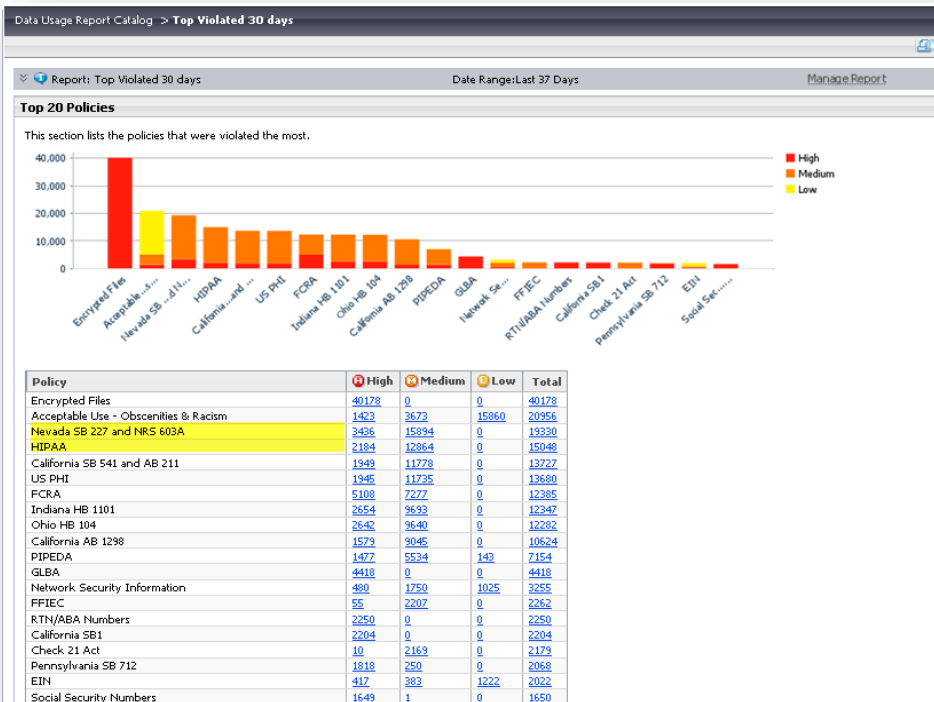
Data Usage Report Catalog > Top Violated 30 days

Report: Top Violated 30 days

Date Range:Last 37 Days

Manage Report

Top 20 Policies

This section lists the policies that were violated the most.

40,000
30,000
20,000
10,000
0

High
Medium
Low

Encrypted Files
Acceptable...s...
Nevada SB ...d N...
HIPAA
California...and ...
US PHI
FCRA
Indiana HB 1101
Ohio HB 104
California AB 1298
PIPEDA
GLBA
Network Se...
FFIEC
RTN/ABA Numbers
California SB1
Check 21 Act
Pennsylvania SB 712
EIN
Social Sec......

| Policy | High | Medium | Low | Total |
|---|---|---|---|---|
| Encrypted Files | 40178 | 0 | 0 | 40178 |
| Acceptable Use - Obscenities & Racism | 1423 | 3673 | 15860 | 20956 |
| Nevada SB 227 and NRS 603A | 3436 | 15894 | 0 | 19330 |
| HIPAA | 2184 | 12864 | 0 | 15048 |
| California SB 541 and AB 211 | 1949 | 11778 | 0 | 13727 |
| US PHI | 1945 | 11735 | 0 | 13680 |
| FCRA | 5108 | 7277 | 0 | 12385 |
| Indiana HB 1101 | 2654 | 9693 | 0 | 12347 |
| Ohio HB 104 | 2642 | 9640 | 0 | 12282 |
| California AB 1298 | 1579 | 9045 | 0 | 10624 |
| PIPEDA | 1477 | 5534 | 143 | 7154 |
| GLBA | 4418 | 0 | 0 | 4418 |
| Network Security Information | 480 | 1750 | 1025 | 3255 |
| FFIEC | 55 | 2207 | 0 | 2262 |
| RTN/ABA Numbers | 2250 | 0 | 0 | 2250 |
| California SB1 | 2204 | 0 | 0 | 2204 |
| Check 21 Act | 10 | 2169 | 0 | 2179 |
| Pennsylvania SB 712 | 1818 | 250 | 0 | 2068 |
| EIN | 417 | 383 | 1222 | 2022 |
| Social Security Numbers | 1649 | 1 | 0 | 1650 |